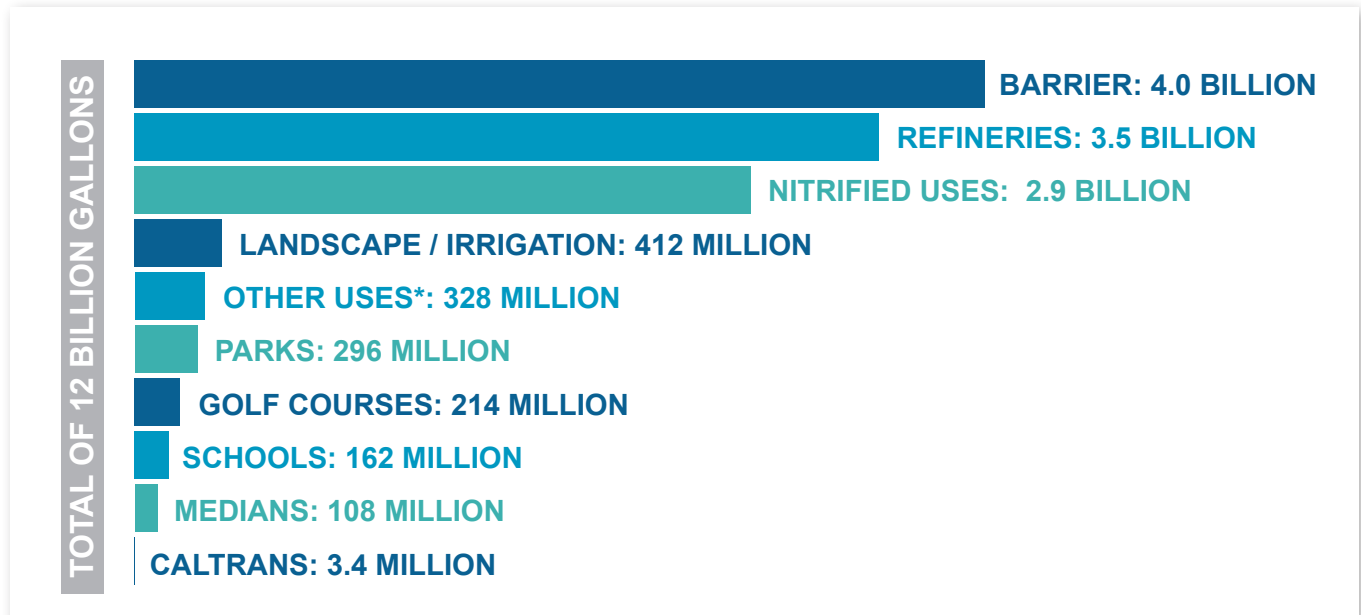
TOTAL OF 12 BILLION GALLONS

BARRIER: 4.0 BILLION
REFINERIES: 3.5 BILLION
NITRIFIED USES: 2.9 BILLION
LANDSCAPE / IRRIGATION: 412 MILLION
OTHER USES*: 328 MILLION
PARKS: 296 MILLION
GOLF COURSES: 214 MILLION
SCHOOLS: 162 MILLION
MEDIANS: 108 MILLION
CALTRANS: 3.4 MILLION